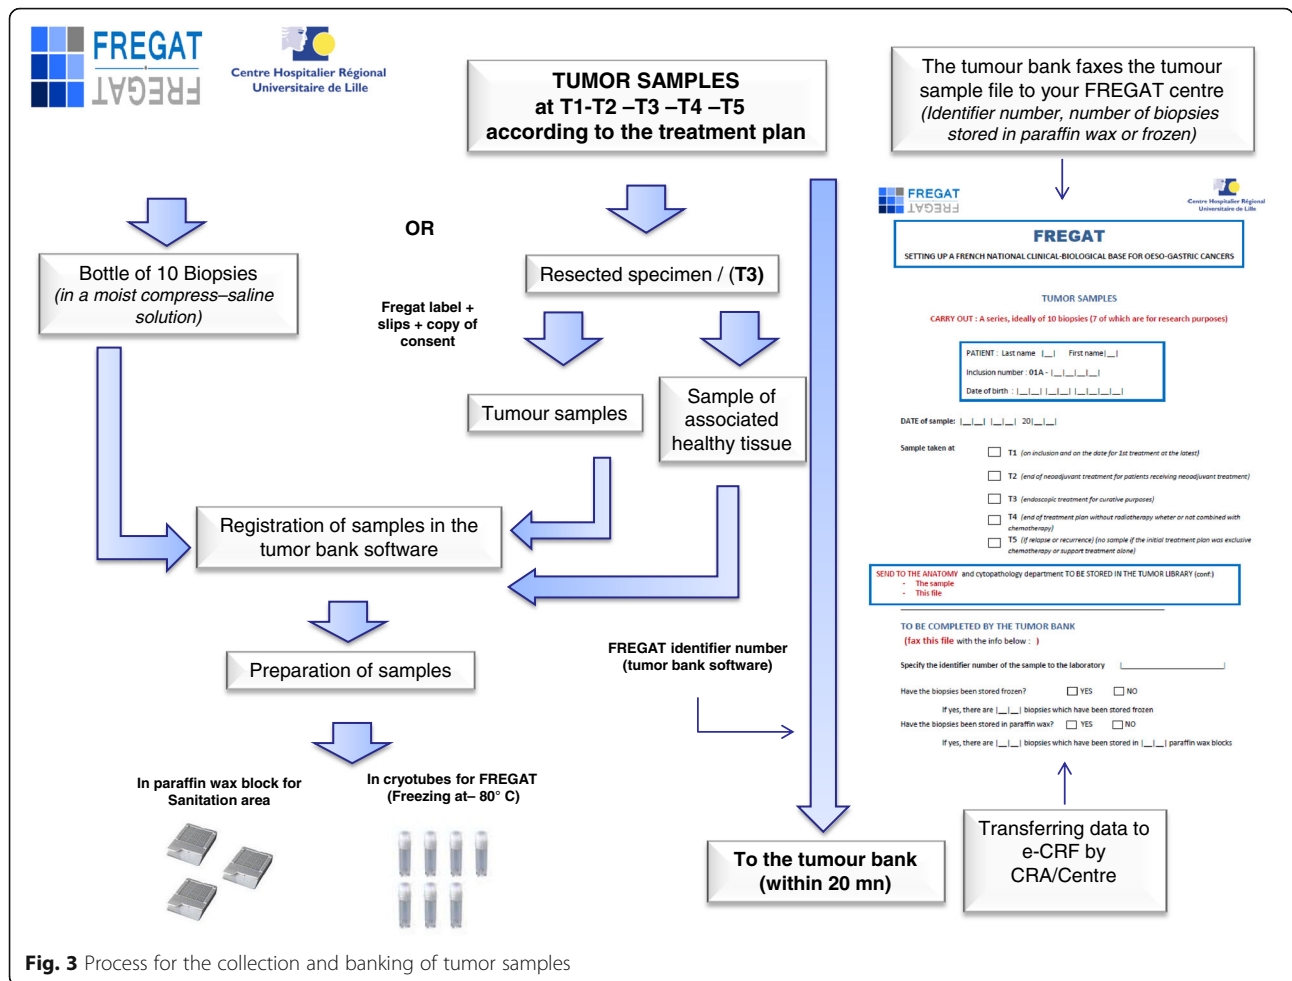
FREGAT

Centre Hospitalier Régional Universitaire de Lille

TUMOR SAMPLES at T1-T2 –T3 –T4 –T5 according to the treatment plan

The tumour bank faxes the tumour sample file to your FREGAT centre (Identifier number, number of biopsies stored in paraffin wax or frozen)

OR

Bottle of 10 Biopsies (in a moist compress–saline solution)

Resected specimen / (T3)

Fregat label + slips + copy of consent

Tumour samples

Sample of associated healthy tissue

Registration of samples in the tumor bank software

Preparation of samples

FREGAT identifier number (tumor bank software)

In paraffin wax block for Sanitation area

In cryotubes for FREGAT (Freezing at– 80° C)

To the tumour bank (within 20 mn)

Transferring data to e-CRF by CRA/Centre

FREGAT

Centre Hospitalier Régional Universitaire de Lille

FREGAT

SETTING UP A FRENCH NATIONAL CLINICAL-BIOLOGICAL BASE FOR OESO-GASTRIC CANCERS

TUMOR SAMPLES

CARRY OUT : A series, ideally of 10 biopsies (7 of which are for research purposes)

PATIENT : Last name |__| First name|__|
Inclusion number : 01A - |__|__|__|__|
Date of birth : |__|__| |__|__| |__|__|__|__|

DATE of sample: |__|__| |__|__| 20|__|__|

Sample taken at
T1 (on inclusion and on the date for 1st treatment at the latest)
T2 (end of neoadjuvant treatment for patients receiving neoadjuvant treatment)
T3 (endoscopic treatment for curative purposes)
T4 (end of treatment plan without radiotherapy wheter or not combined with chemotherapy)
T5 (if relapse or recurrence) (no sample if the initial treatment plan was exclusive chemotherapy or support treatment alone)

SEND TO THE ANATOMY and cytopathology department TO BE STORED IN THE TUMOR LIBRARY (conf.)
- The sample
- This file

TO BE COMPLETED BY THE TUMOR BANK
(fax this file with the info below : )

Specify the identifier number of the sample to the laboratory

Have the biopsies been stored frozen? YES NO
If yes, there are |__|__| biopsies which have been stored frozen
Have the biopsies been stored in paraffin wax? YES NO
If yes, there are |__|__| biopsies which have been stored in |__|__| paraffin wax blocks

Fig. 3 Process for the collection and banking of tumor samples